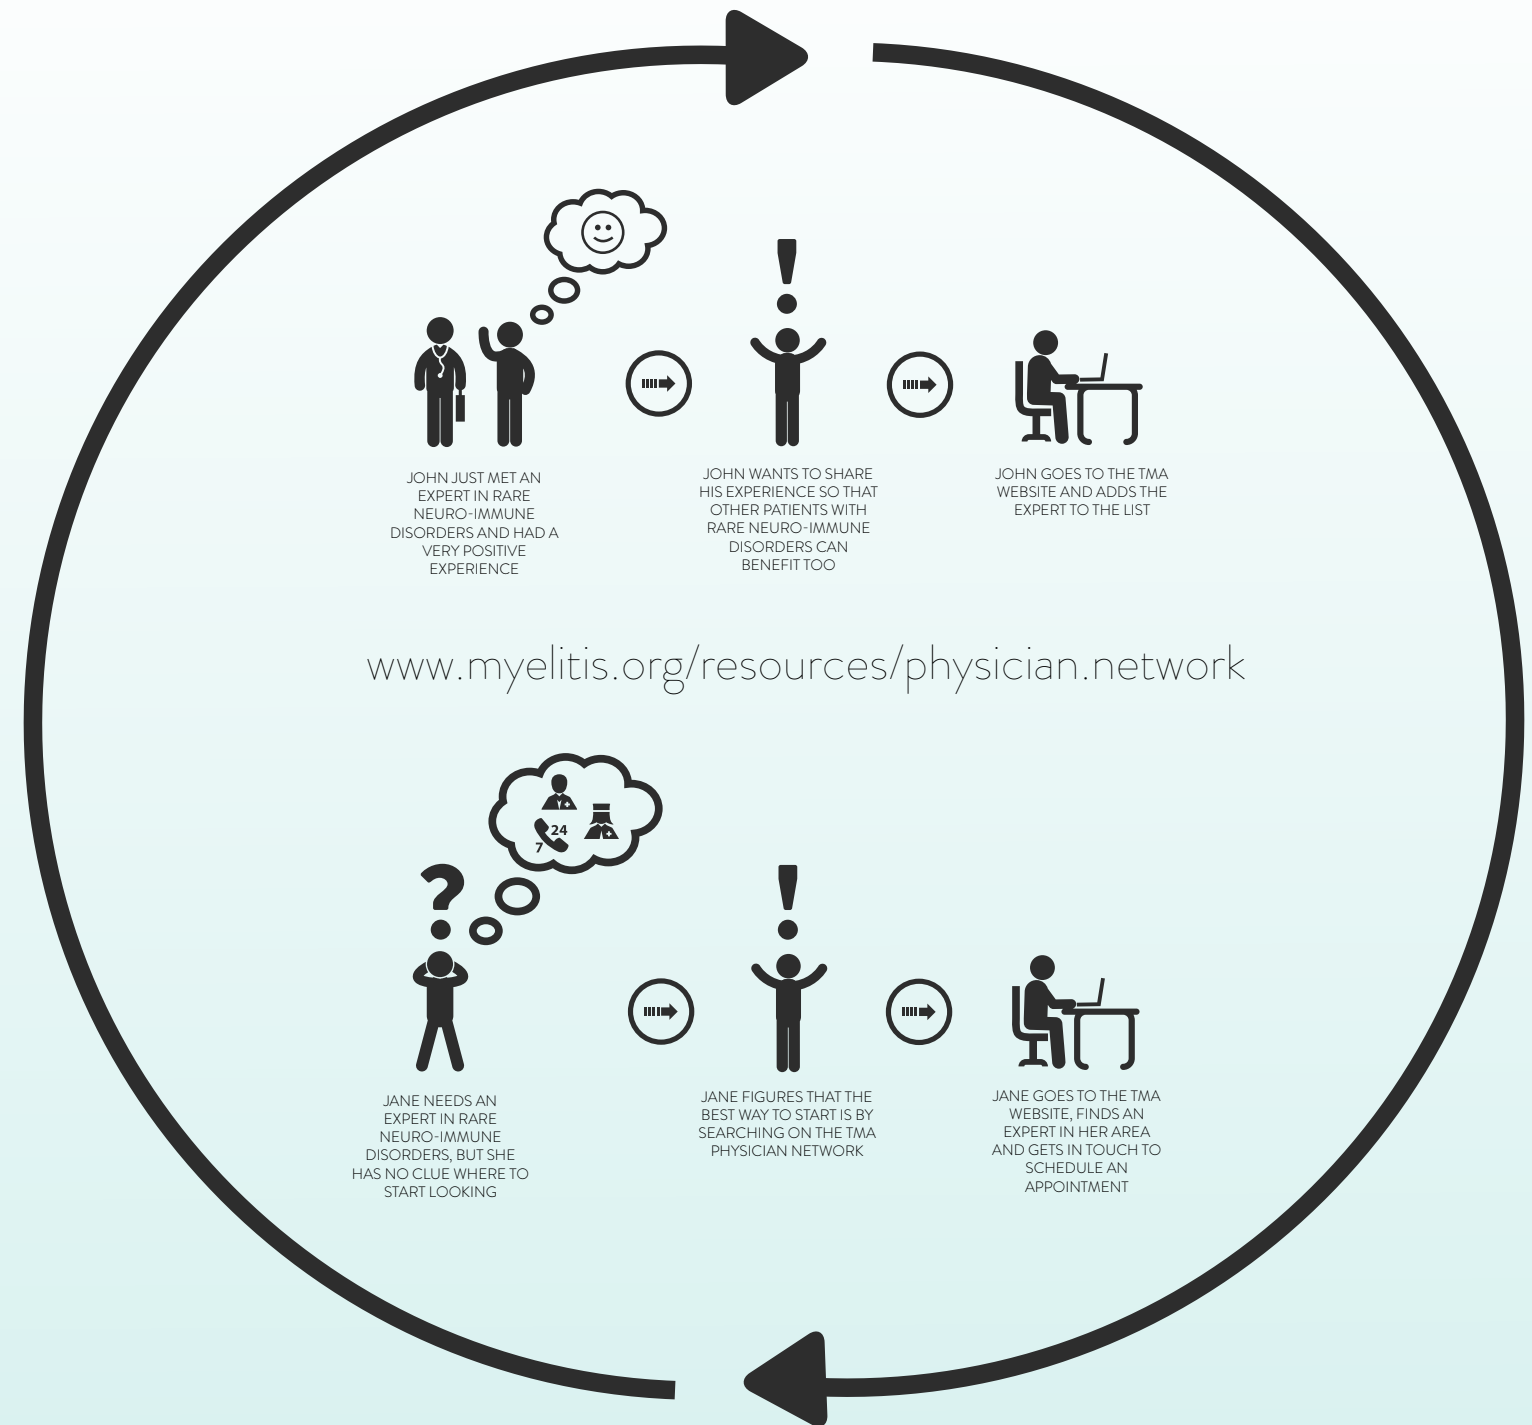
JOHN JUST MET AN EXPERT IN RARE NEURO-IMMUNE DISORDERS AND HAD A VERY POSITIVE EXPERIENCE

JOHN WANTS TO SHARE HIS EXPERIENCE SO THAT OTHER PATIENTS WITH RARE NEURO-IMMUNE DISORDERS CAN BENEFIT TOO

JOHN GOES TO THE TMA WEBSITE AND ADDS THE EXPERT TO THE LIST

www.myelitis.org/resources/physician.network

24
7

JANE NEEDS AN EXPERT IN RARE NEURO-IMMUNE DISORDERS, BUT SHE HAS NO CLUE WHERE TO START LOOKING

JANE FIGURES THAT THE BEST WAY TO START IS BY SEARCHING ON THE TMA PHYSICIAN NETWORK

JANE GOES TO THE TMA WEBSITE, FINDS AN EXPERT IN HER AREA AND GETS IN TOUCH TO SCHEDULE AN APPOINTMENT